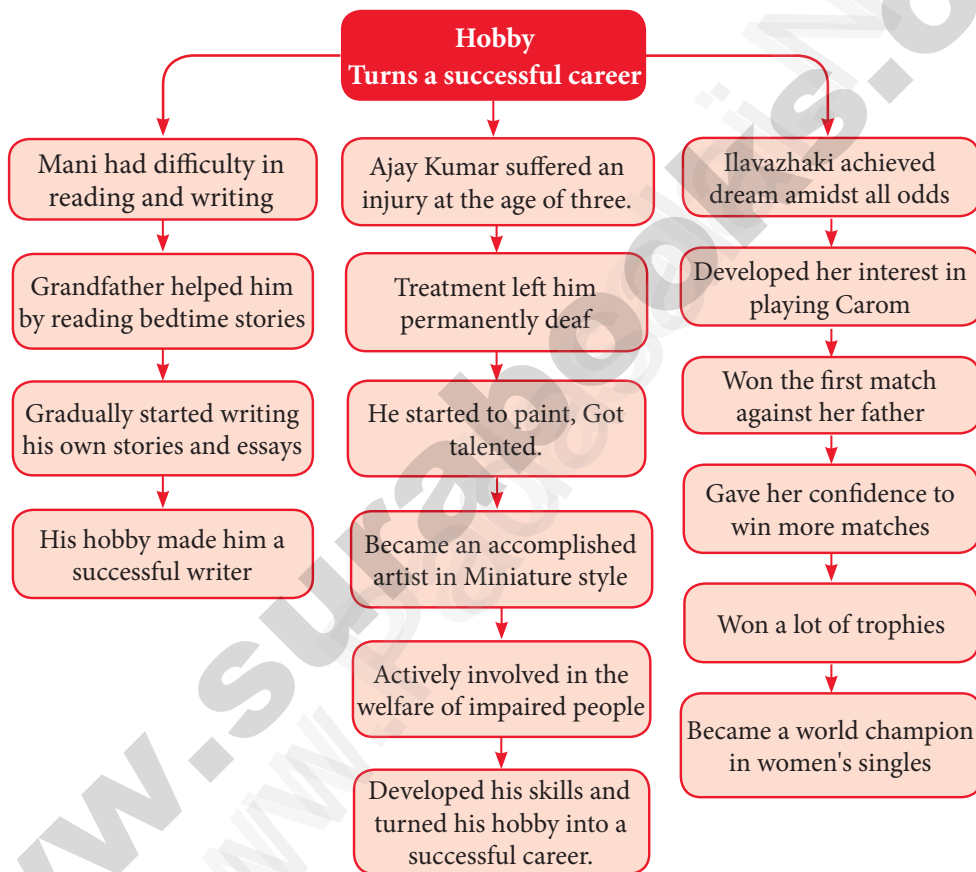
Hobby
Turns a successful career

Mani had difficulty in reading and writing

Grandfather helped him by reading bedtime stories

Gradually started writing his own stories and essays

His hobby made him a successful writer

Ajay Kumar suffered an injury at the age of three.

Treatment left him permanently deaf

He started to paint, Got talented.

Became an accomplished artist in Miniature style

Actively involved in the welfare of impaired people

Developed his skills and turned his hobby into a successful career.

Ilavazhaki achieved dream amidst all odds

Developed her interest in playing Carom

Won the first match against her father

Gave her confidence to win more matches

Won a lot of trophies

Became a world champion in women's singles

www.surabooks.com